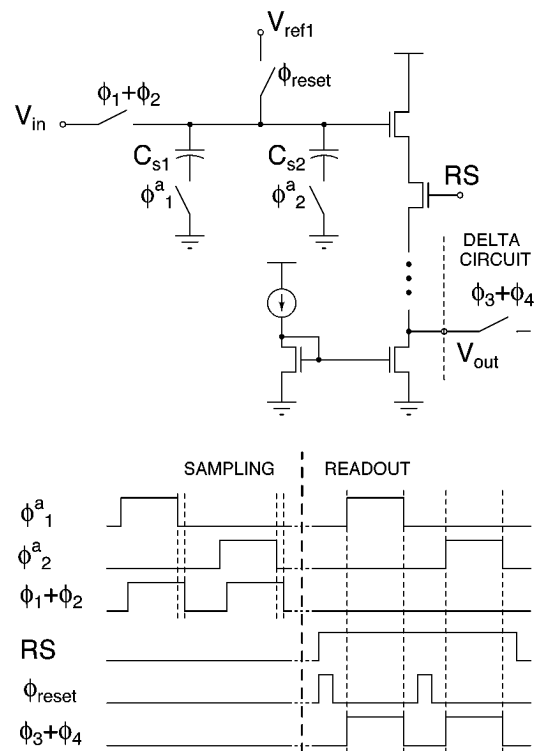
$V_{ref1}$

$\phi_{reset}$

$V_{in}$

$\phi_1+\phi_2$

$C_{s1}$

$C_{s2}$

RS

$\phi^a_1$

$\phi^a_2$

DELTA CIRCUIT

$\phi_3+\phi_4$

$V_{out}$

SAMPLING

READOUT

$\phi^a_1$

$\phi^a_2$

$\phi_1+\phi_2$

RS

$\phi_{reset}$

$\phi_3+\phi_4$